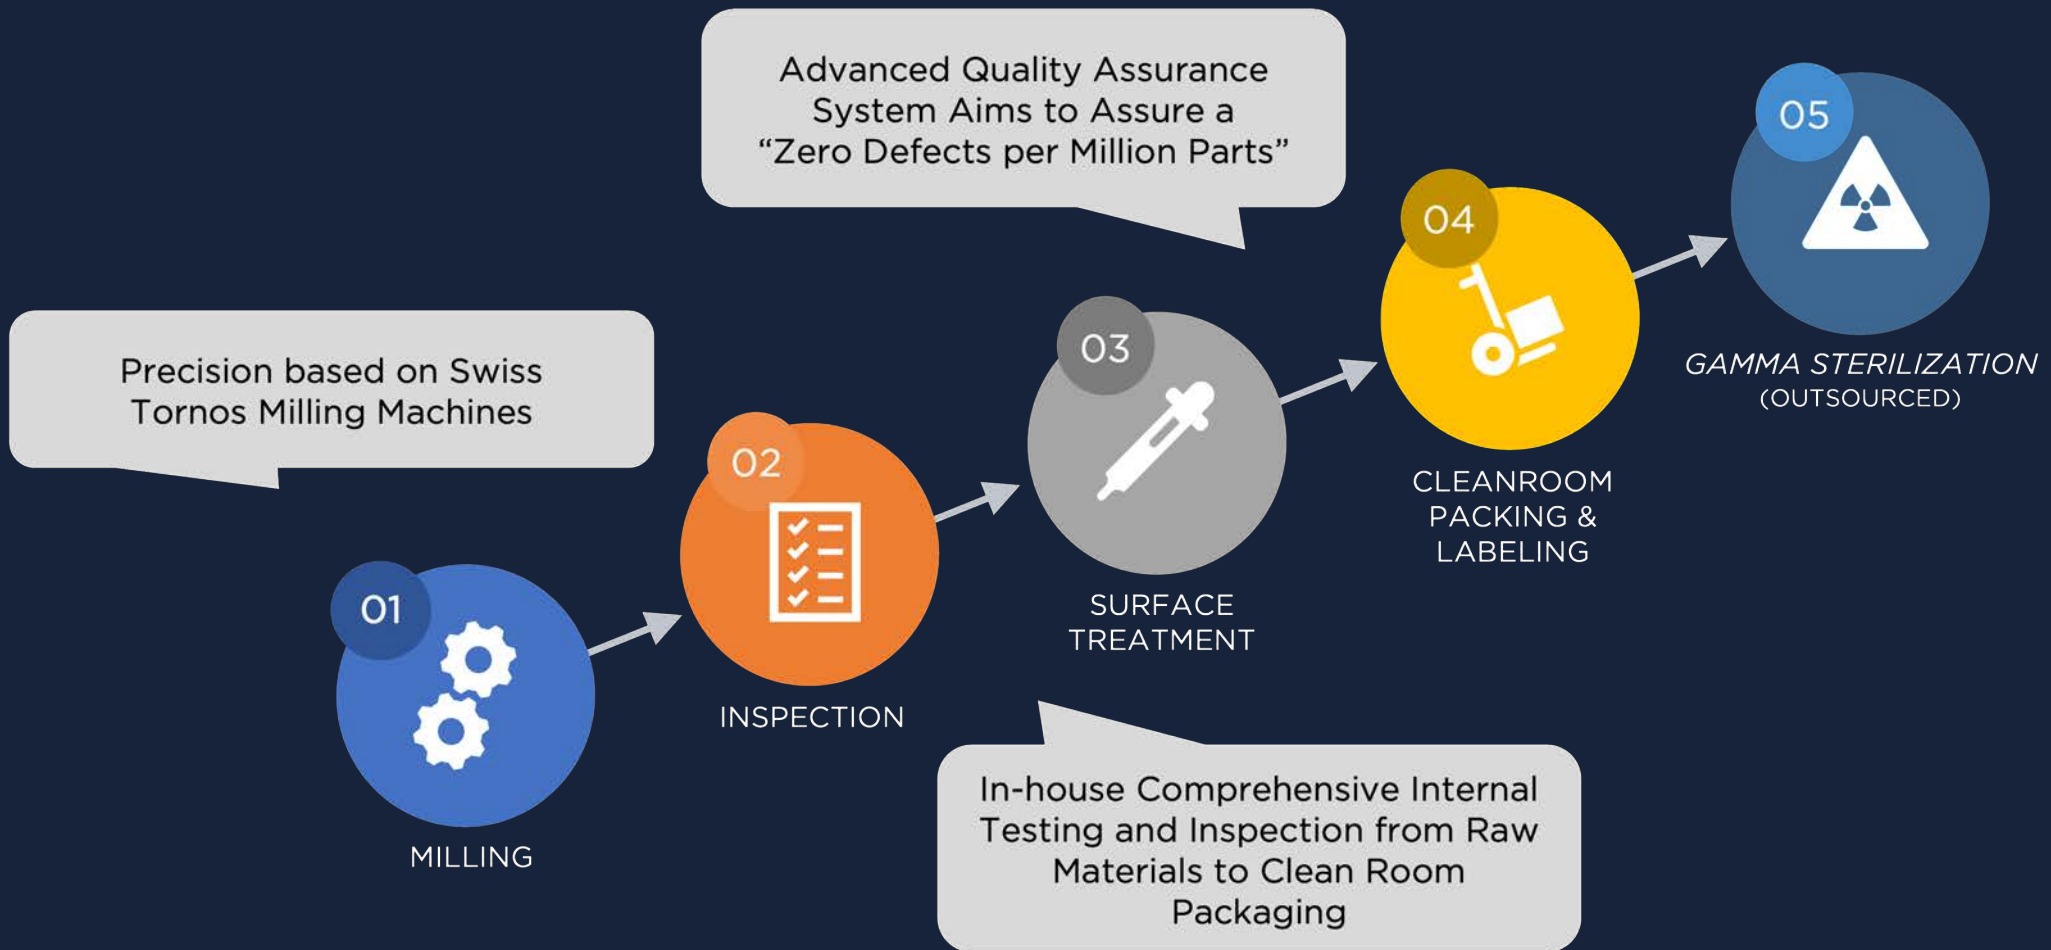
Advanced Quality Assurance System Aims to Assure a "Zero Defects per Million Parts"

Precision based on Swiss Tornos Milling Machines

01

MILLING

02

INSPECTION

03

SURFACE TREATMENT

04

CLEANROOM PACKING & LABELING

05

*GAMMA STERILIZATION*
(OUTSOURCED)

In-house Comprehensive Internal Testing and Inspection from Raw Materials to Clean Room Packaging